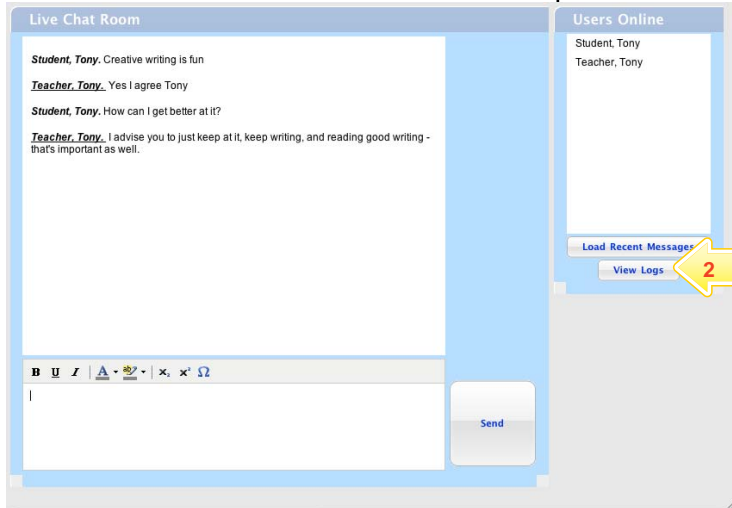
Live Chat Room

**Student, Tony.** Creative writing is fun

**Teacher, Tony.** Yes I agree Tony

**Student, Tony.** How can I get better at it?

**Teacher, Tony.** I advise you to just keep at it, keep writing, and reading good writing - that's important as well.

B U I A ab $x_2$ $x^2$ Ω

Send

Users Online

Student, Tony
Teacher, Tony

Load Recent Messages

View Logs

2